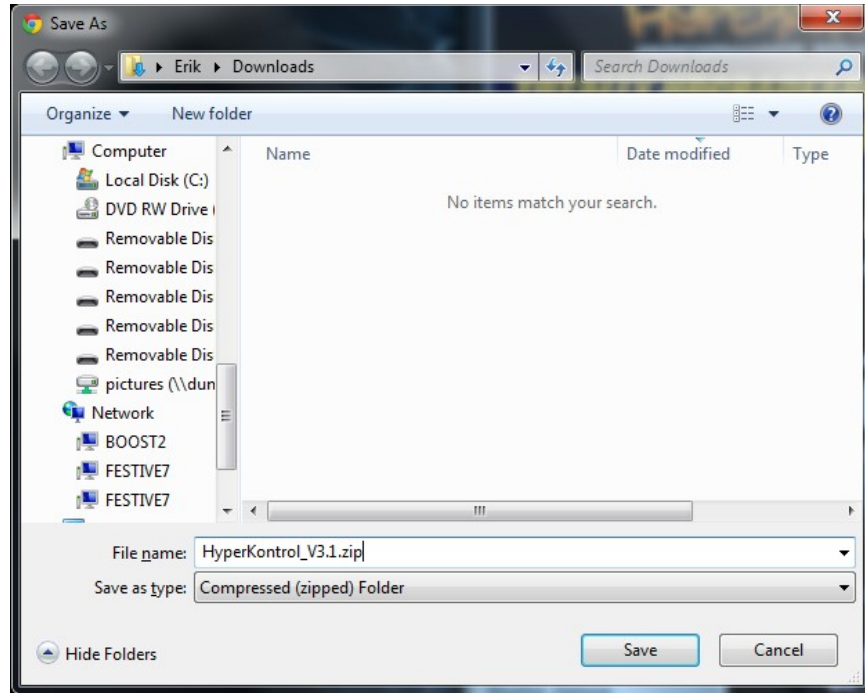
Save As

Erik ▸ Downloads

Search Downloads

Organize ▾ New folder

Computer
Local Disk (C:)
DVD RW Drive (
Removable Dis
Removable Dis
Removable Dis
Removable Dis
Removable Dis
pictures (\\dun
Network
BOOST2
FESTIVE7
FESTIVE7

| Name | Date modified | Type |
|---|---|---|

No items match your search.

File name: HyperKontrol_V3.1.zip

Save as type: Compressed (zipped) Folder

Hide Folders

Save

Cancel